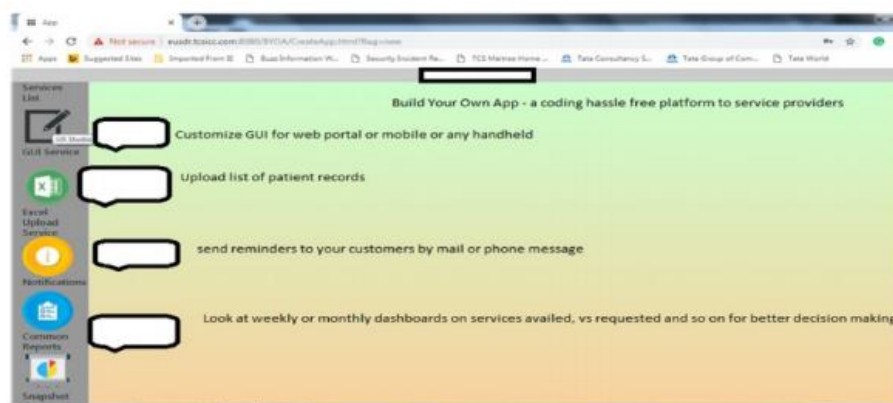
App

Not secure | eusdr.tcsicc.com/8080/BYOA/CreateApp.html?flag=new

Apps Suggested Sites Imported From IE Buss Information W... Security Incident Re... TCS Maitree Home ... Tata Consultancy S... Tata Group of Com... Tata World

Services List

Build Your Own App - a coding hassle free platform to service providers

UX Studio

GUI Service

Customize GUI for web portal or mobile or any handheld

Excel Upload Service

Upload list of patient records

Notifications

send reminders to your customers by mail or phone message

Common Reports

Look at weekly or monthly dashboards on services availed, vs requested and so on for better decision making

Snapshot